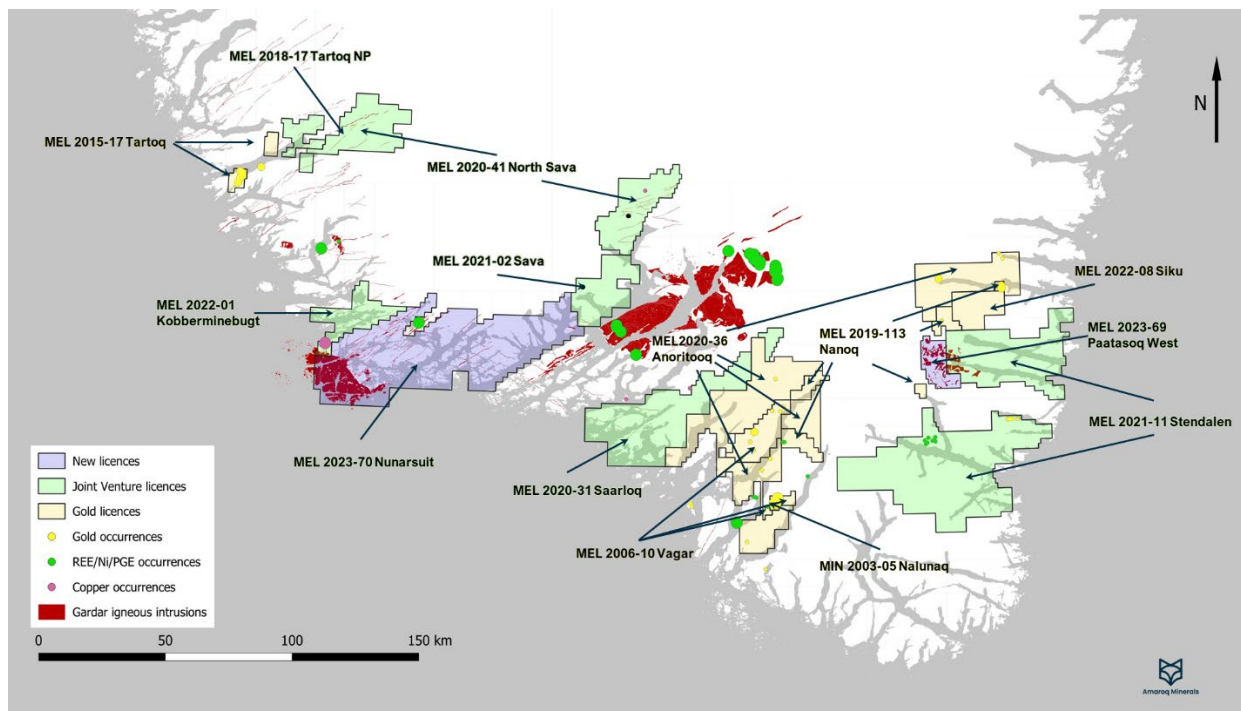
MEL 2018-17 Tartoq NP

MEL 2015-17 Tartoq

MEL 2020-41 North Sava

N

MEL 2021-02 Sava

MEL 2022-08 Siku

MEL 2022-01 Kobberminebugt

MEL 2019-113 Nanoq

MEL 2023-69 Paatasoq West

MEL2020-36 Anoritooq

MEL 2021-11 Stendalen

MEL 2023-70 Nunarsuit

MEL 2020-31 Saarloq

MEL 2006-10 Vagar

MIN 2003-05 Nalunaq

New licences
Joint Venture licences
Gold licences
Gold occurrences
REE/Ni/PGE occurrences
Copper occurrences
Gardar igneous intrusions

0 50 100 150 km

Amaroq Minerals